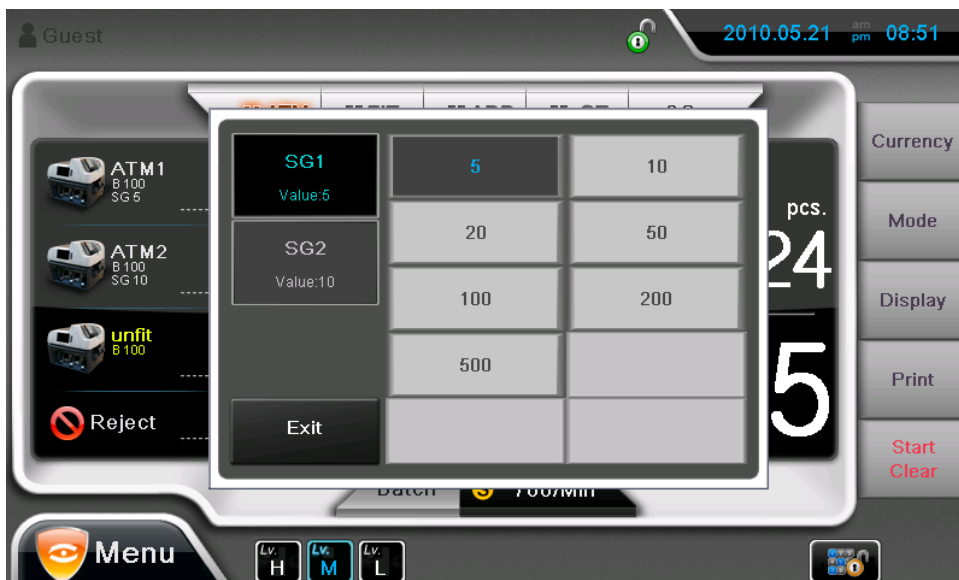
Guest

2010.05.21 am pm 08:51

ATM1
B 100
SG 5

ATM2
B 100
SG 10

unfit
B 100

Reject

SG1
Value:5

SG2
Value:10

Exit

| 5 | 10 |
|---|---|
| 20 | 50 |
| 100 | 200 |
| 500 | |
| | |

pcs.
24
5

Currency
Mode
Display
Print
Start
Clear

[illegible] 700/Min

Menu

Lv. H
Lv. M
Lv. L